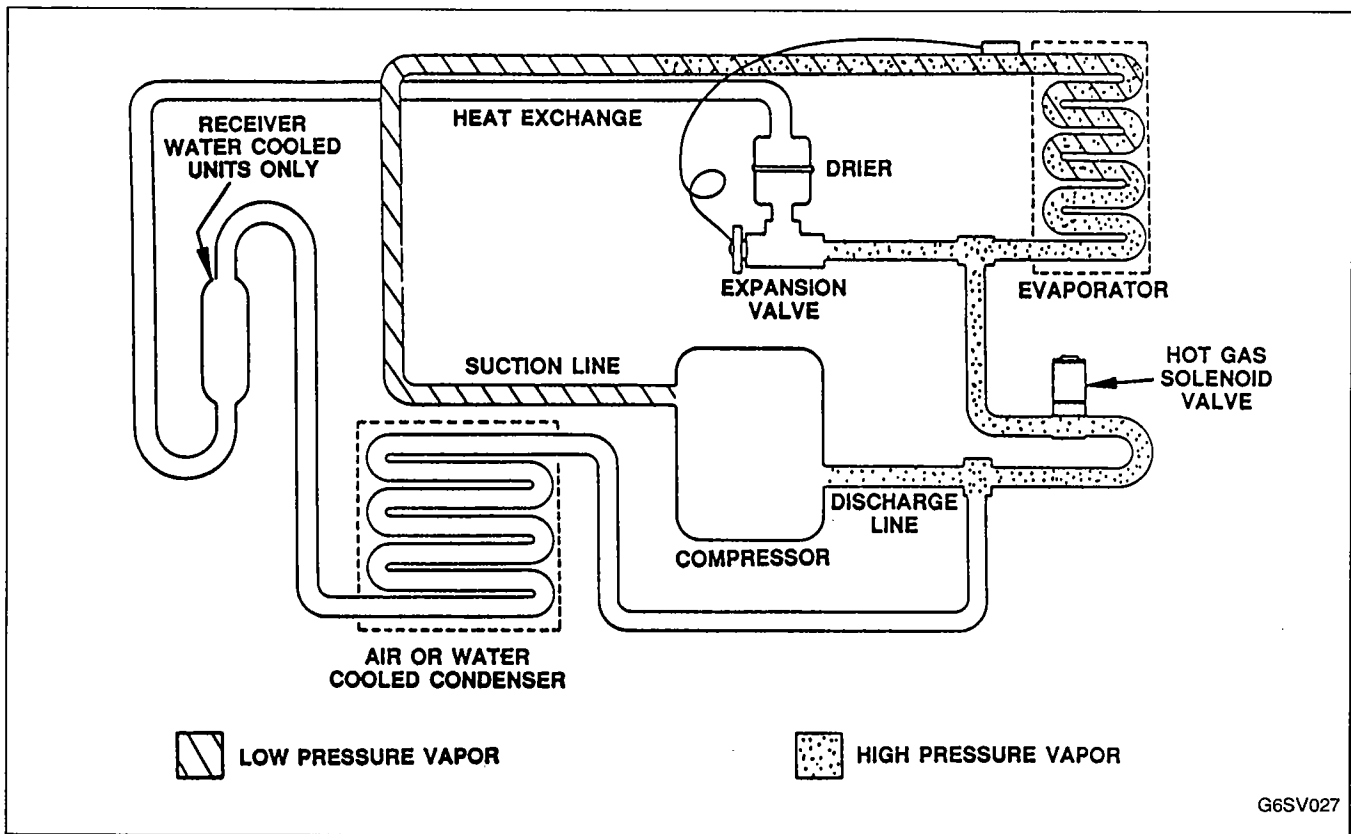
RECEIVER WATER COOLED UNITS ONLY

HEAT EXCHANGE

DRIER

EXPANSION VALVE

EVAPORATOR

SUCTION LINE

HOT GAS SOLENOID VALVE

DISCHARGE LINE

COMPRESSOR

AIR OR WATER COOLED CONDENSER

LOW PRESSURE VAPOR

HIGH PRESSURE VAPOR

G6SV027